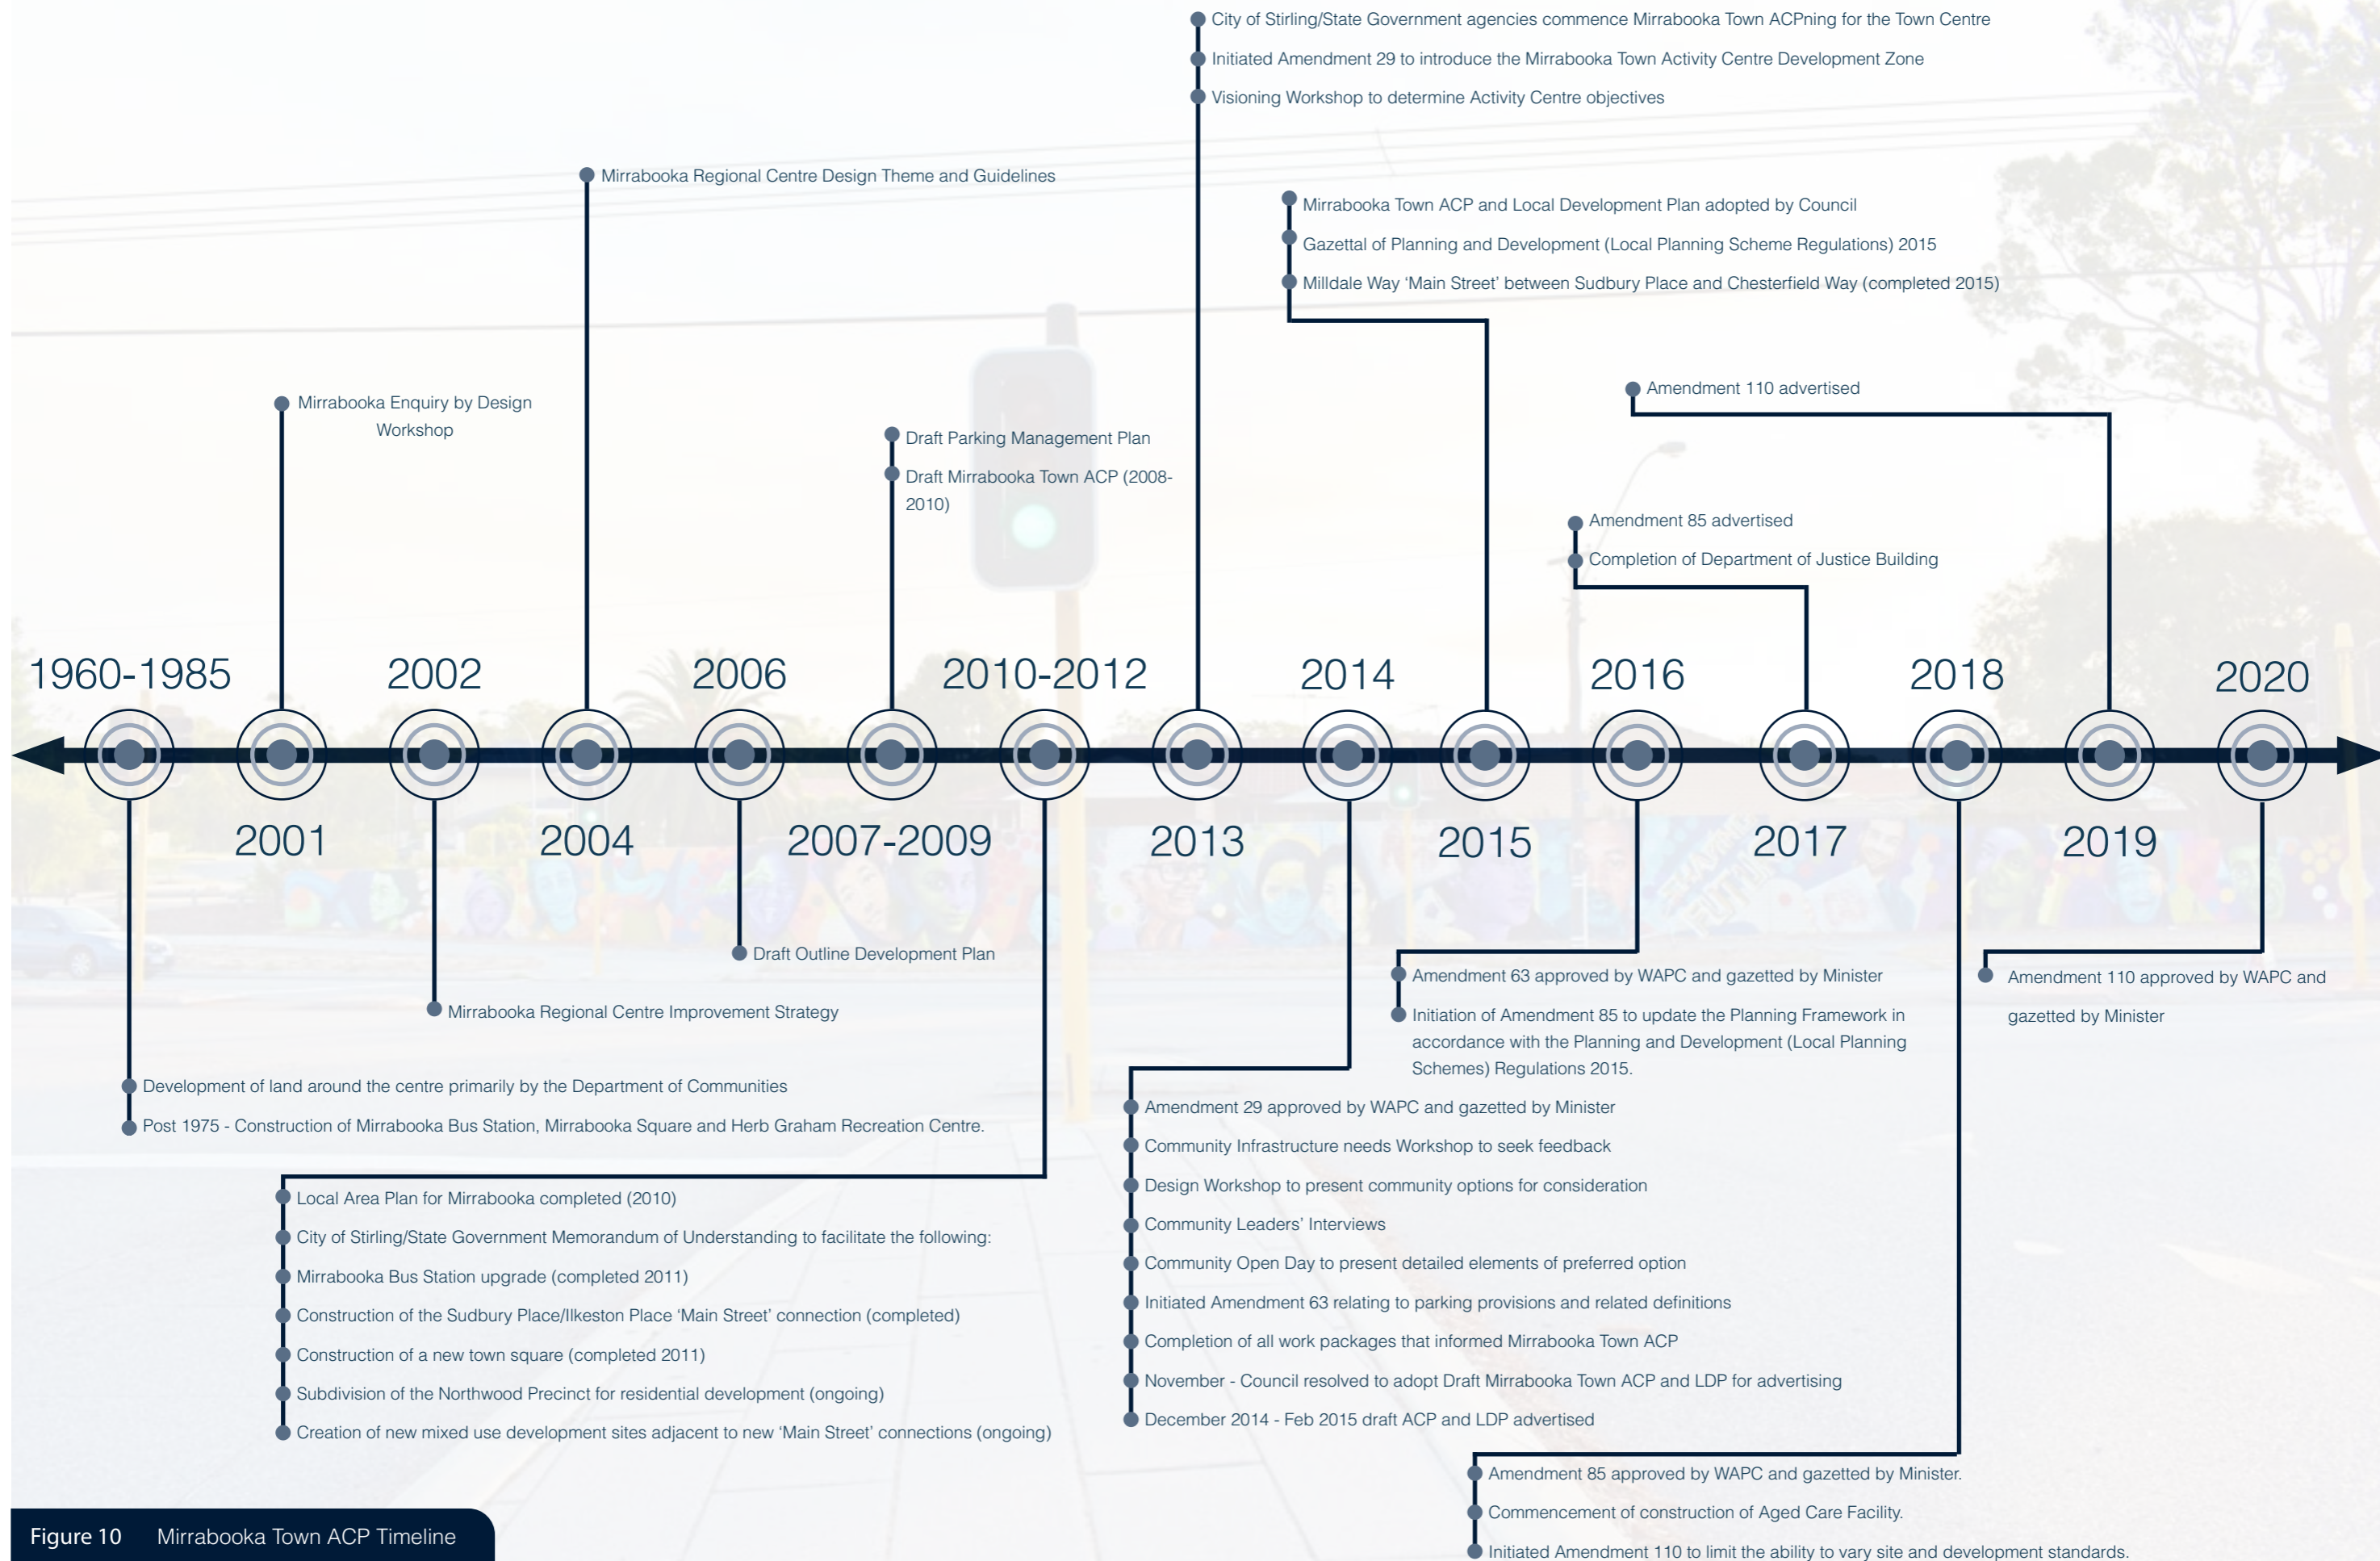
City of Stirling/State Government agencies commence Mirrabooka Town ACPning for the Town Centre
Initiated Amendment 29 to introduce the Mirrabooka Town Activity Centre Development Zone
Visioning Workshop to determine Activity Centre objectives

Mirrabooka Regional Centre Design Theme and Guidelines

Mirrabooka Town ACP and Local Development Plan adopted by Council
Gazettal of Planning and Development (Local Planning Scheme Regulations) 2015
Milldale Way 'Main Street' between Sudbury Place and Chesterfield Way (completed 2015)

Amendment 110 advertised

Mirrabooka Enquiry by Design Workshop

Draft Parking Management Plan
Draft Mirrabooka Town ACP (2008-2010)

Amendment 85 advertised
Completion of Department of Justice Building

1960-1985
2002
2006
2010-2012
2014
2016
2018
2020

2001
2004
2007-2009
2013
2015
2017
2019

Draft Outline Development Plan

Amendment 63 approved by WAPC and gazetted by Minister
Initiation of Amendment 85 to update the Planning Framework in accordance with the Planning and Development (Local Planning Schemes) Regulations 2015.

Amendment 110 approved by WAPC and gazetted by Minister

Mirrabooka Regional Centre Improvement Strategy

Development of land around the centre primarily by the Department of Communities
Post 1975 - Construction of Mirrabooka Bus Station, Mirrabooka Square and Herb Graham Recreation Centre.

Amendment 29 approved by WAPC and gazetted by Minister
Community Infrastructure needs Workshop to seek feedback
Design Workshop to present community options for consideration
Community Leaders' Interviews
Community Open Day to present detailed elements of preferred option
Initiated Amendment 63 relating to parking provisions and related definitions
Completion of all work packages that informed Mirrabooka Town ACP
November - Council resolved to adopt Draft Mirrabooka Town ACP and LDP for advertising
December 2014 - Feb 2015 draft ACP and LDP advertised

Local Area Plan for Mirrabooka completed (2010)
City of Stirling/State Government Memorandum of Understanding to facilitate the following:
Mirrabooka Bus Station upgrade (completed 2011)
Construction of the Sudbury Place/Ilkeston Place 'Main Street' connection (completed)
Construction of a new town square (completed 2011)
Subdivision of the Northwood Precinct for residential development (ongoing)
Creation of new mixed use development sites adjacent to new 'Main Street' connections (ongoing)

Amendment 85 approved by WAPC and gazetted by Minister.
Commencement of construction of Aged Care Facility.
Initiated Amendment 110 to limit the ability to vary site and development standards.

Figure 10 Mirrabooka Town ACP Timeline